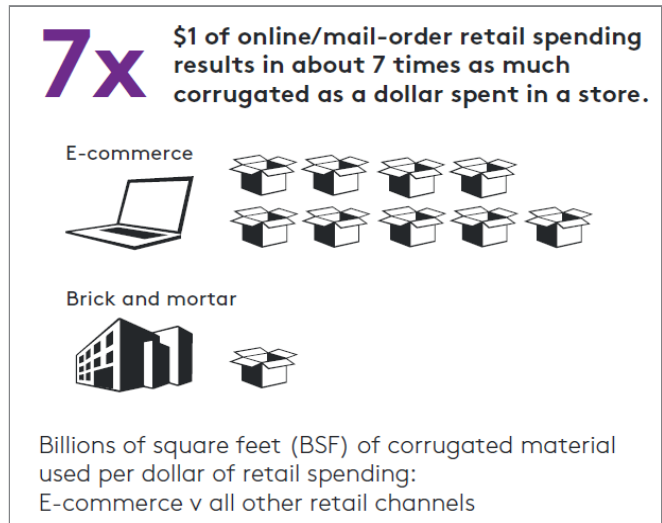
7x

$1 of online/mail-order retail spending results in about 7 times as much corrugated as a dollar spent in a store.

E-commerce

Brick and mortar

Billions of square feet (BSF) of corrugated material used per dollar of retail spending:
E-commerce v all other retail channels